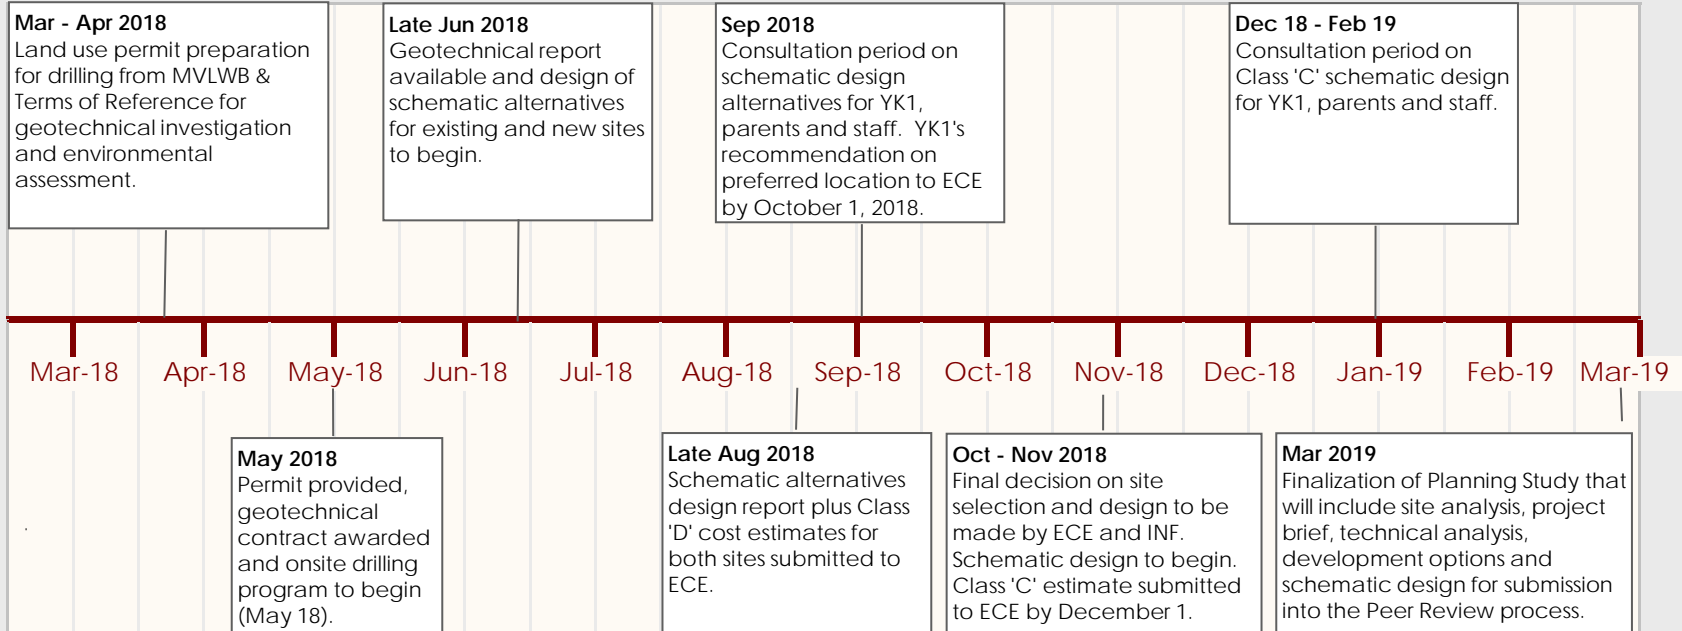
Mar - Apr 2018
Land use permit preparation for drilling from MVLWB & Terms of Reference for geotechnical investigation and environmental assessment.

Late Jun 2018
Geotechnical report available and design of schematic alternatives for existing and new sites to begin.

Sep 2018
Consultation period on schematic design alternatives for YK1, parents and staff. YK1's recommendation on preferred location to ECE by October 1, 2018.

Dec 18 - Feb 19
Consultation period on Class 'C' schematic design for YK1, parents and staff.

Mar-18 Apr-18 May-18 Jun-18 Jul-18 Aug-18 Sep-18 Oct-18 Nov-18 Dec-18 Jan-19 Feb-19 Mar-19

May 2018
Permit provided, geotechnical contract awarded and onsite drilling program to begin (May 18).

Late Aug 2018
Schematic alternatives design report plus Class 'D' cost estimates for both sites submitted to ECE.

Oct - Nov 2018
Final decision on site selection and design to be made by ECE and INF. Schematic design to begin. Class 'C' estimate submitted to ECE by December 1.

Mar 2019
Finalization of Planning Study that will include site analysis, project brief, technical analysis, development options and schematic design for submission into the Peer Review process.